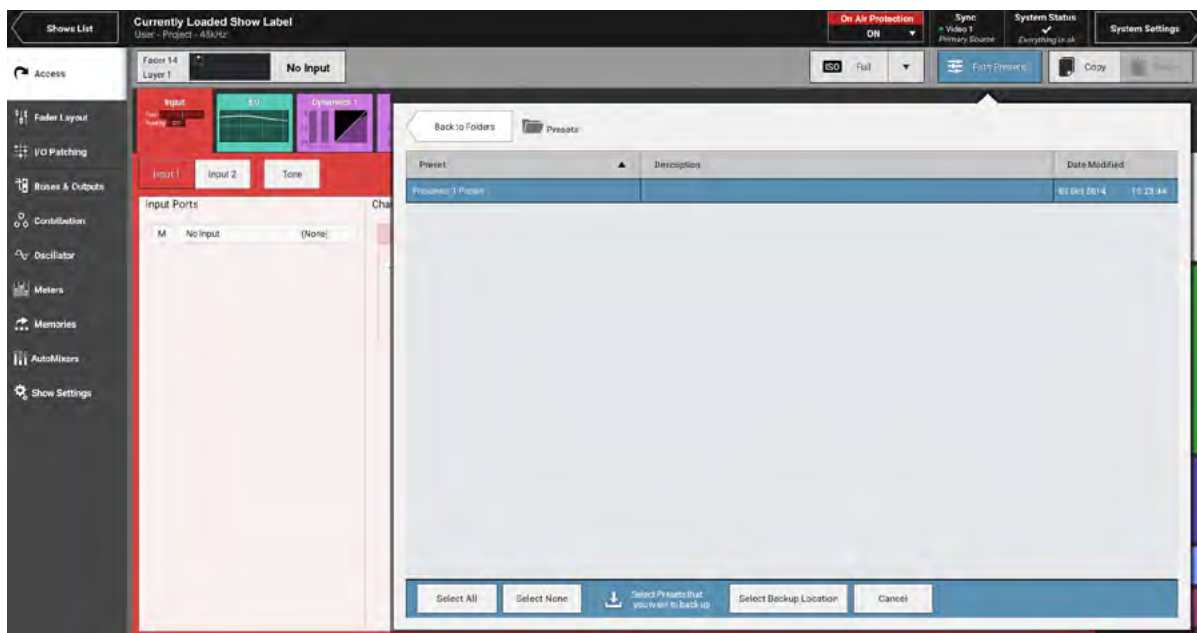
Shows List

Currently Loaded Show Label
User - Project - 48kHz

On Air Protection
ON

Sync
Video 1
Primary Source

System Status
Everything is ok

System Settings

Access

Fader Layout

I/O Patching

Buses & Outputs

Contribution

Oscillator

Meters

Memories

AutoMixers

Show Settings

Fader 14
Layer 1

No Input

ISO Full

Path Presets

Copy

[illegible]

Input

EQ

Dynamics 1

Input 1

Input 2

Tone

Input Ports

Cha

M No Input (None)

Back to Folders

Presets

| Preset | Description | Date Modified |
|---|---|---|
| Presumed 1 Preset | | 02 Oct 2014 10:23:44 |

Select All

Select None

Select Presets that you want to back up

Select Backup Location

Cancel